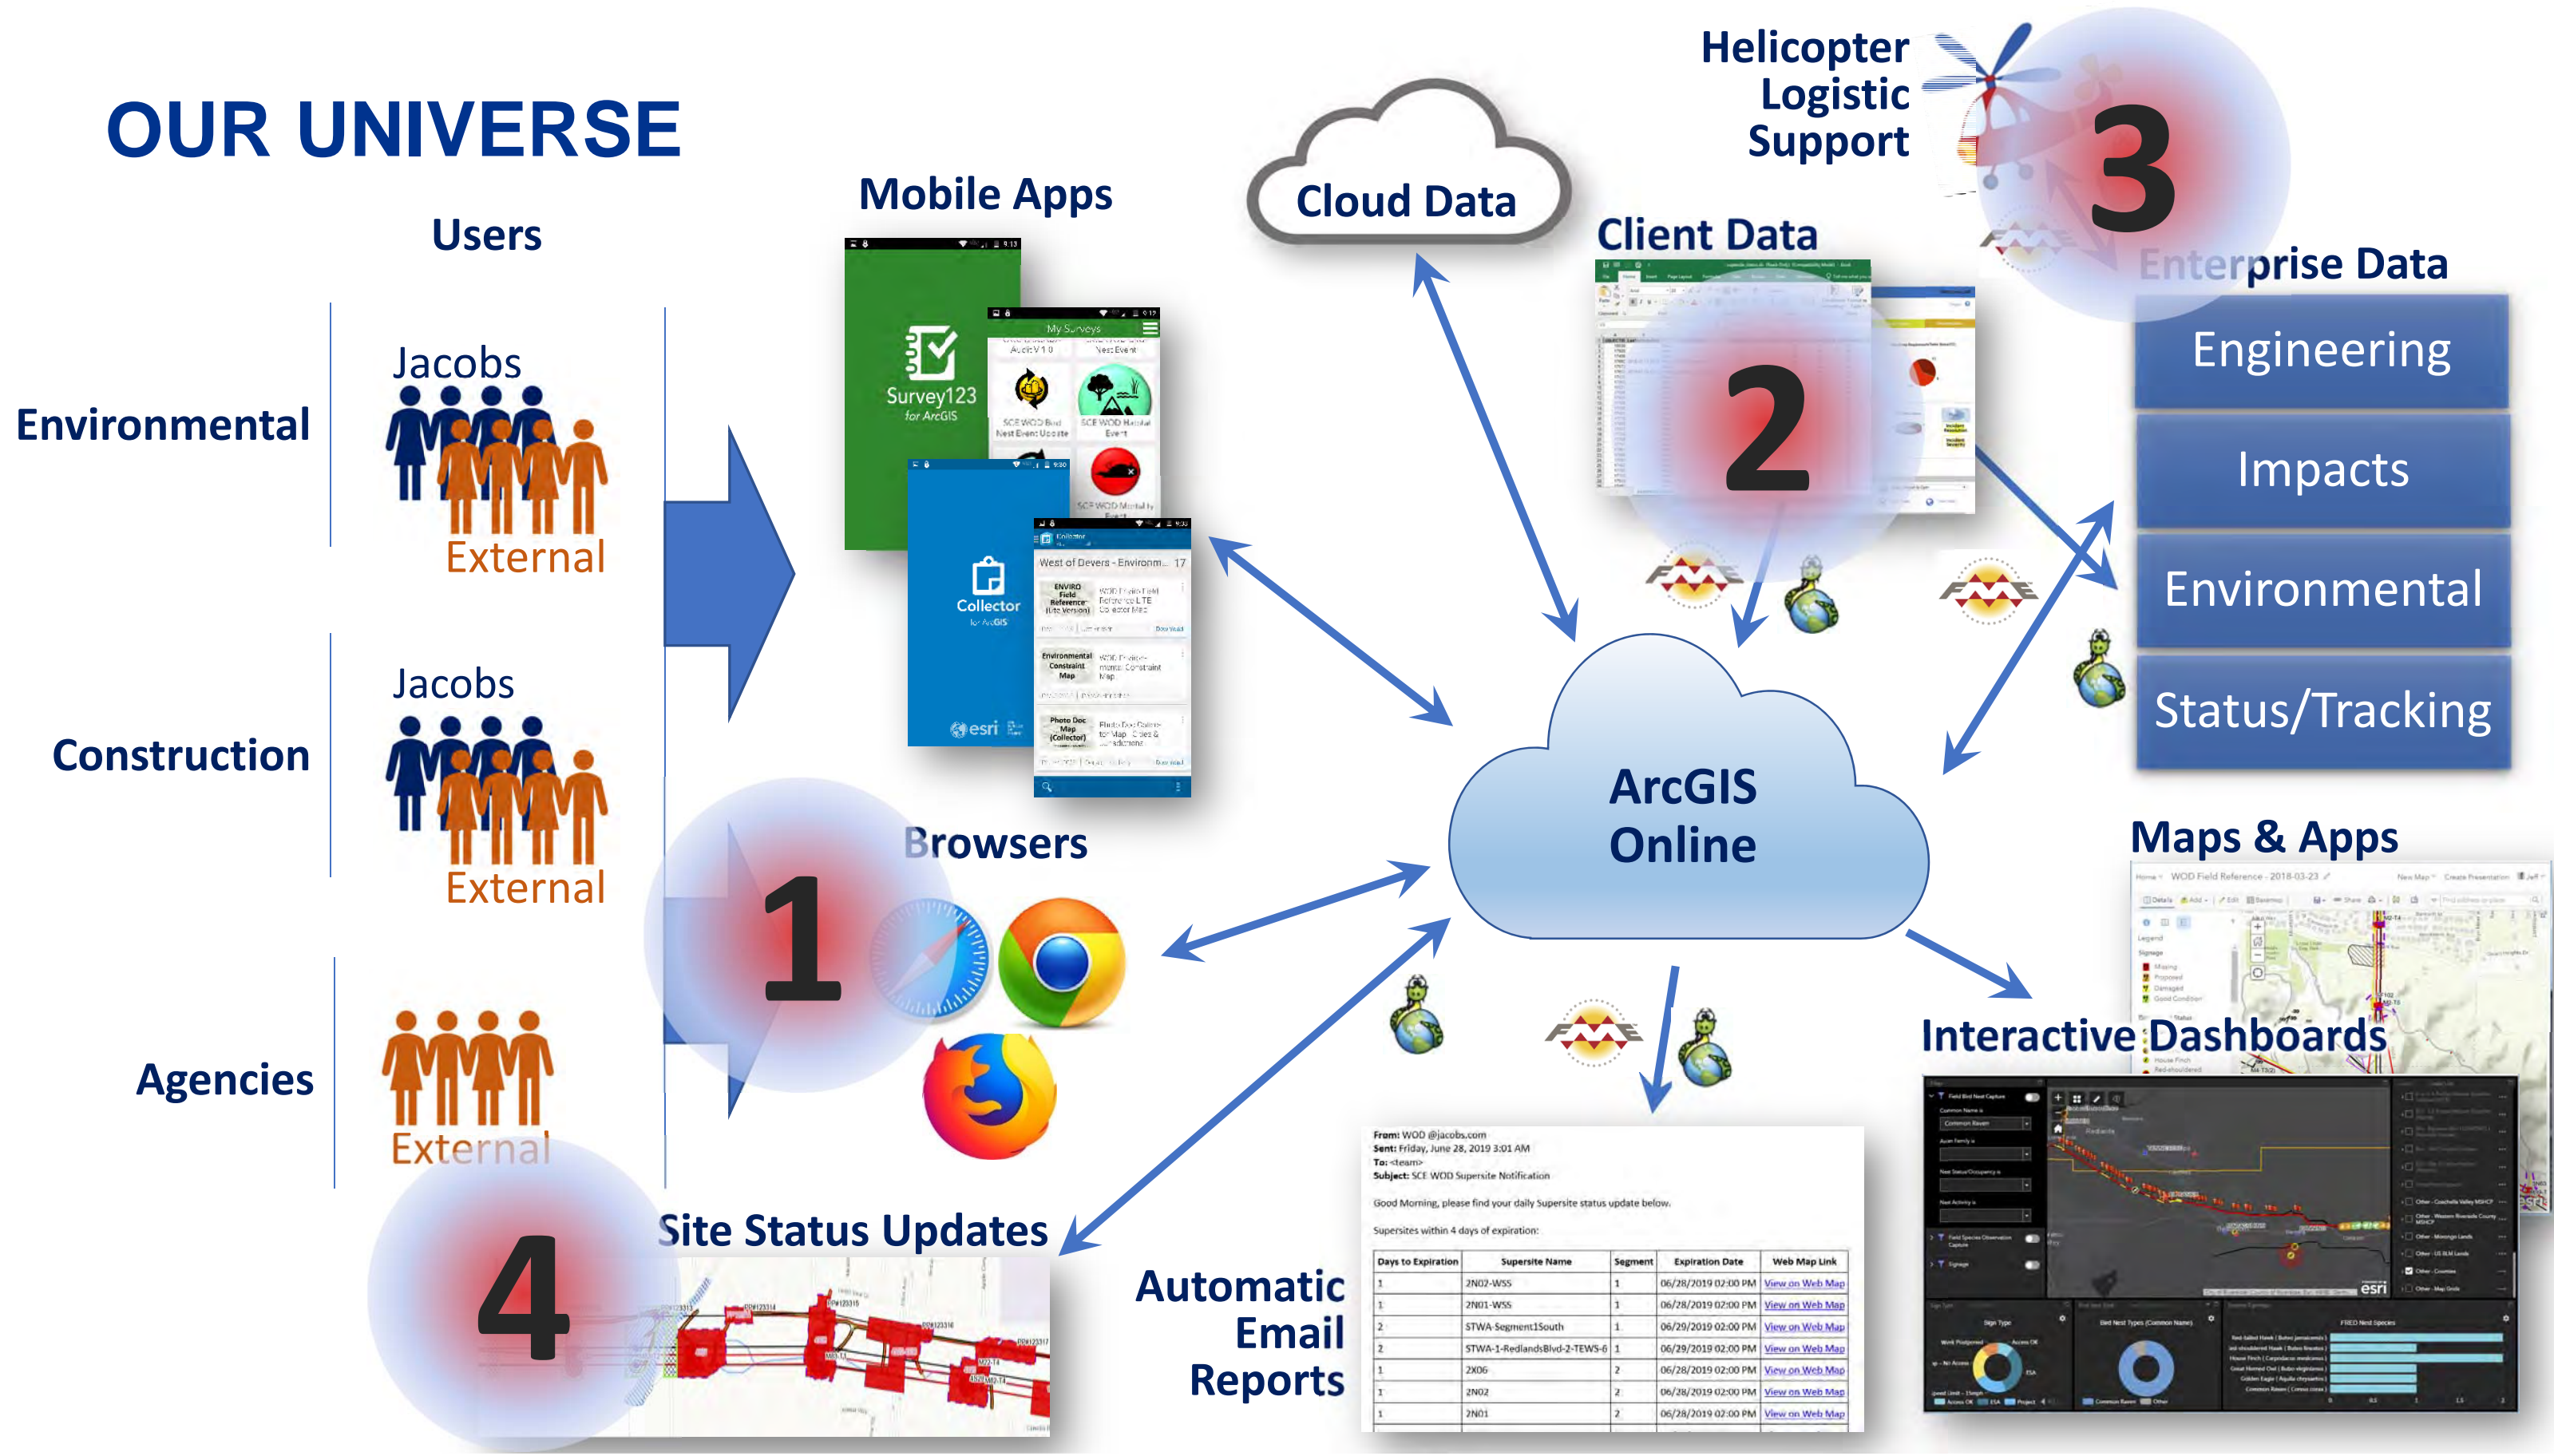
OUR UNIVERSE

Users

Environmental

Jacobs

External

Construction

Jacobs

External

Agencies

External

Mobile Apps

Survey123 for ArcGIS

My Surveys

Collector for ArcGIS

West of Devers - Environm... 17

Browsers

1

Cloud Data

Client Data

2

Helicopter Logistic Support

3

Enterprise Data

Engineering

Impacts

Environmental

Status/Tracking

ArcGIS Online

Maps & Apps

Interactive Dashboards

4

Site Status Updates

Automatic Email Reports

From: WOD @jacobs.com
Sent: Friday, June 28, 2019 3:01 AM
To: <team>
Subject: SCE WOD Supersite Notification

Good Morning, please find your daily Supersite status update below.

Supersites within 4 days of expiration:

| Days to Expiration | Supersite Name | Segment | Expiration Date | Web Map Link |
|---|---|---|---|---|
| 1 | 2N02-WSS | 1 | 06/28/2019 02:00 PM | View on Web Map |
| 1 | 2N01-WSS | 1 | 06/28/2019 02:00 PM | View on Web Map |
| 2 | STWA-Segment1South | 1 | 06/29/2019 02:00 PM | View on Web Map |
| 2 | STWA-1-RedlandsBlvd-2-TEWS-6 | 1 | 06/29/2019 02:00 PM | View on Web Map |
| 1 | 2X06 | 2 | 06/28/2019 02:00 PM | View on Web Map |
| 1 | 2N02 | 2 | 06/28/2019 02:00 PM | View on Web Map |
| 1 | 2N01 | 2 | 06/28/2019 02:00 PM | View on Web Map |